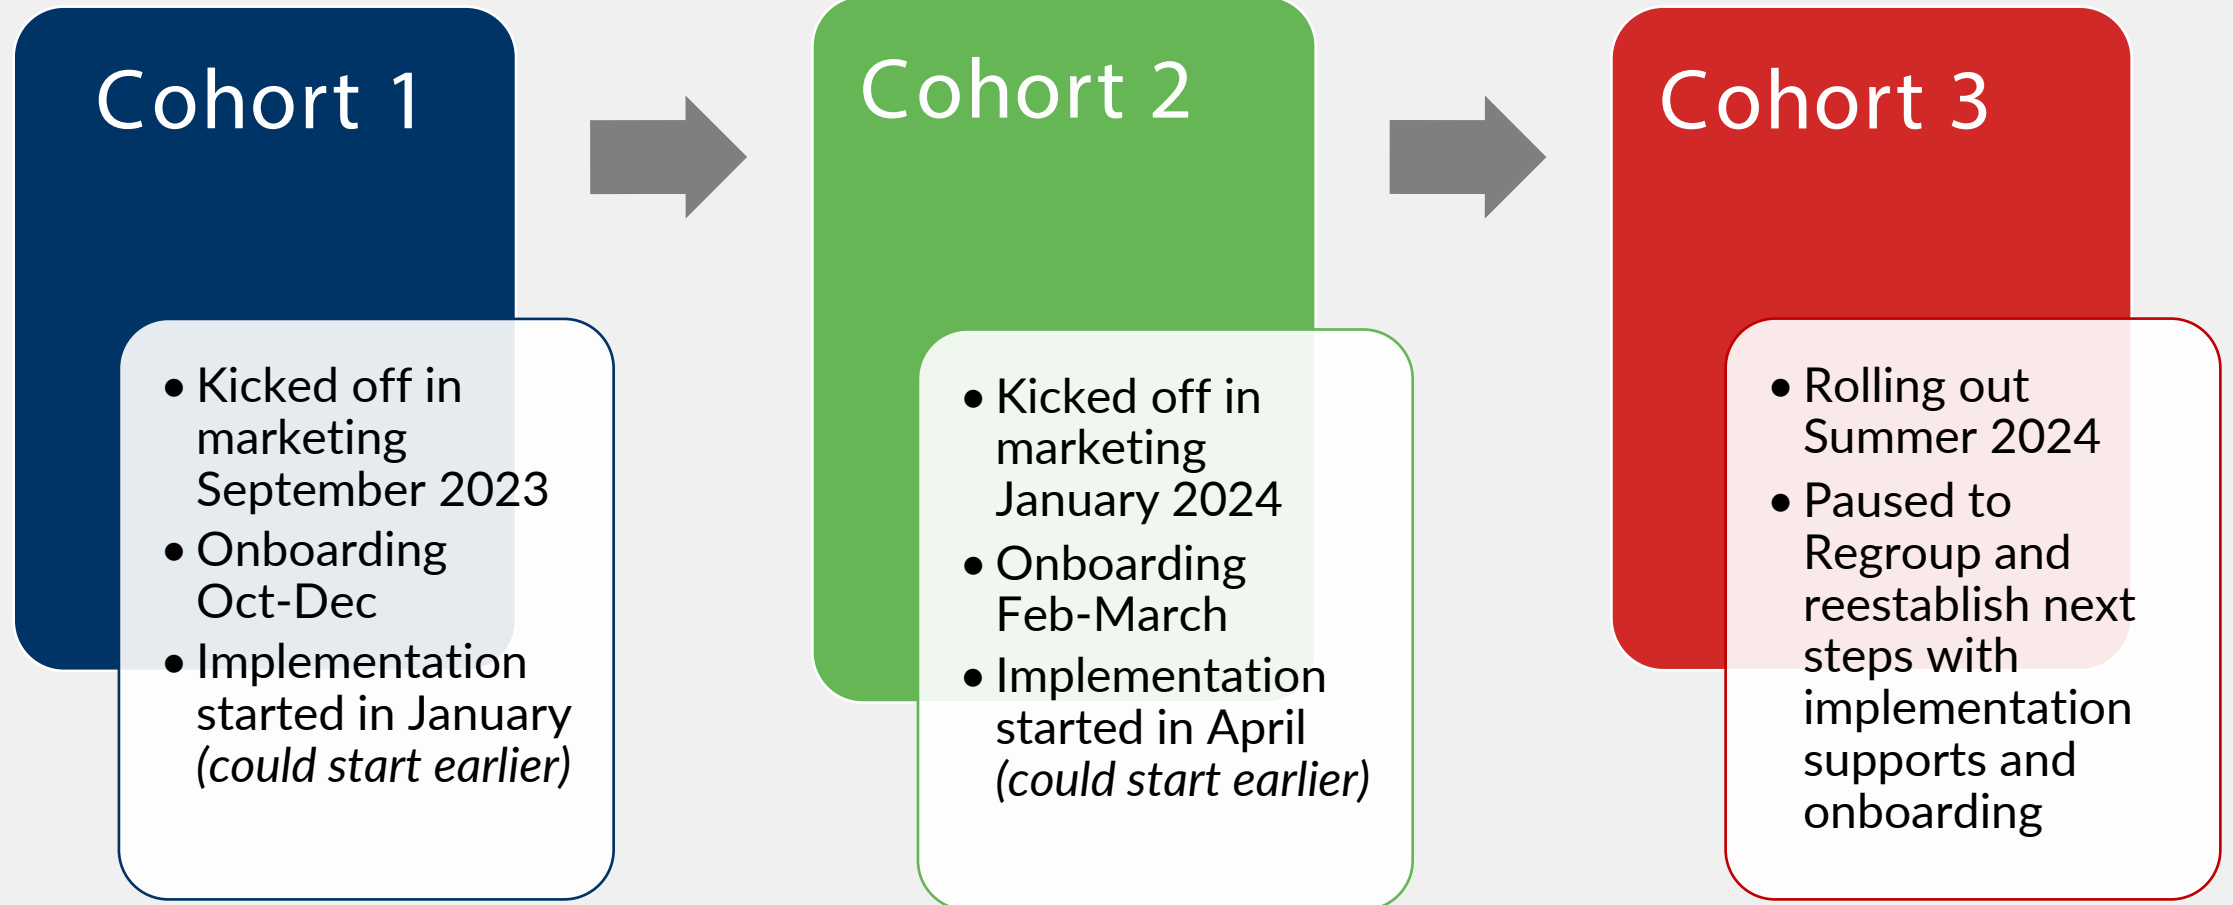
Cohort 1

- Kicked off in marketing September 2023
- Onboarding Oct-Dec
- Implementation started in January *(could start earlier)*

Cohort 2

- Kicked off in marketing January 2024
- Onboarding Feb-March
- Implementation started in April *(could start earlier)*

Cohort 3

- Rolling out Summer 2024
- Paused to Regroup and reestablish next steps with implementation supports and onboarding